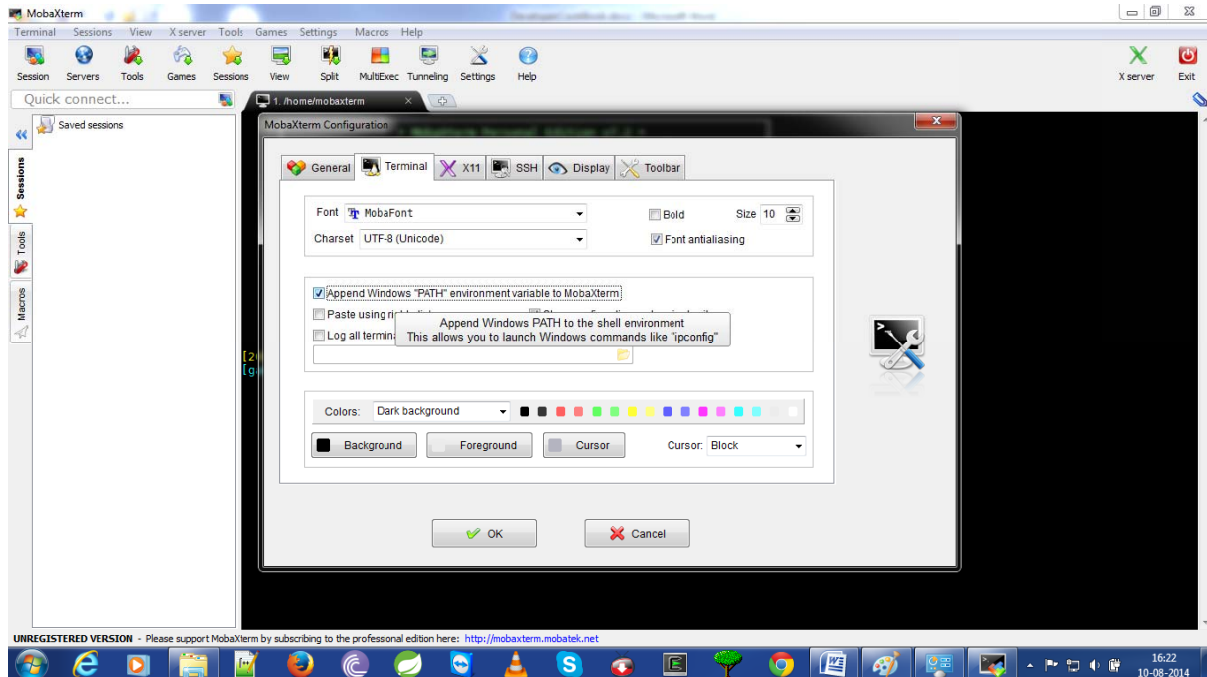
MobaXterm

Terminal Sessions View X server Tools Games Settings Macros Help

Session Servers Tools Games Sessions View Split MultiExec Tunneling Settings Help

X server Exit

Quick connect...

1. /home/mobaxterm

Saved sessions

Sessions

Tools

Macros

MobaXterm Configuration

General Terminal X11 SSH Display Toolbar

Font MobaFont

Bold

Size 10

Charset UTF-8 (Unicode)

Font antialiasing

Append Windows "PATH" environment variable to MobaXterm

Paste using ri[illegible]

Log all termin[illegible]

Append Windows PATH to the shell environment
This allows you to launch Windows commands like "ipconfig"

Colors: Dark background

Background Foreground Cursor Cursor: Block

OK Cancel

UNREGISTERED VERSION - Please support MobaXterm by subscribing to the professonal edition here: http://mobaxterm.mobatek.net

16:22
10-08-2014